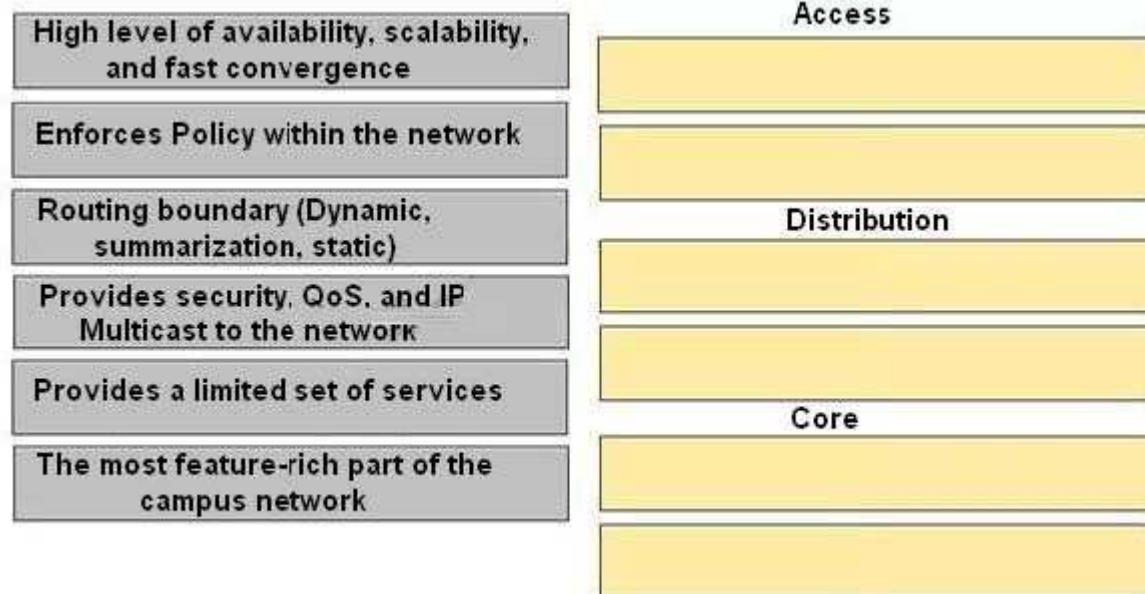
High level of availability, scalability, and fast convergence

Enforces Policy within the network

Routing boundary (Dynamic, summarization, static)

Provides security, QoS, and IP Multicast to the network

Provides a limited set of services

The most feature-rich part of the campus network

Access

Distribution

Core